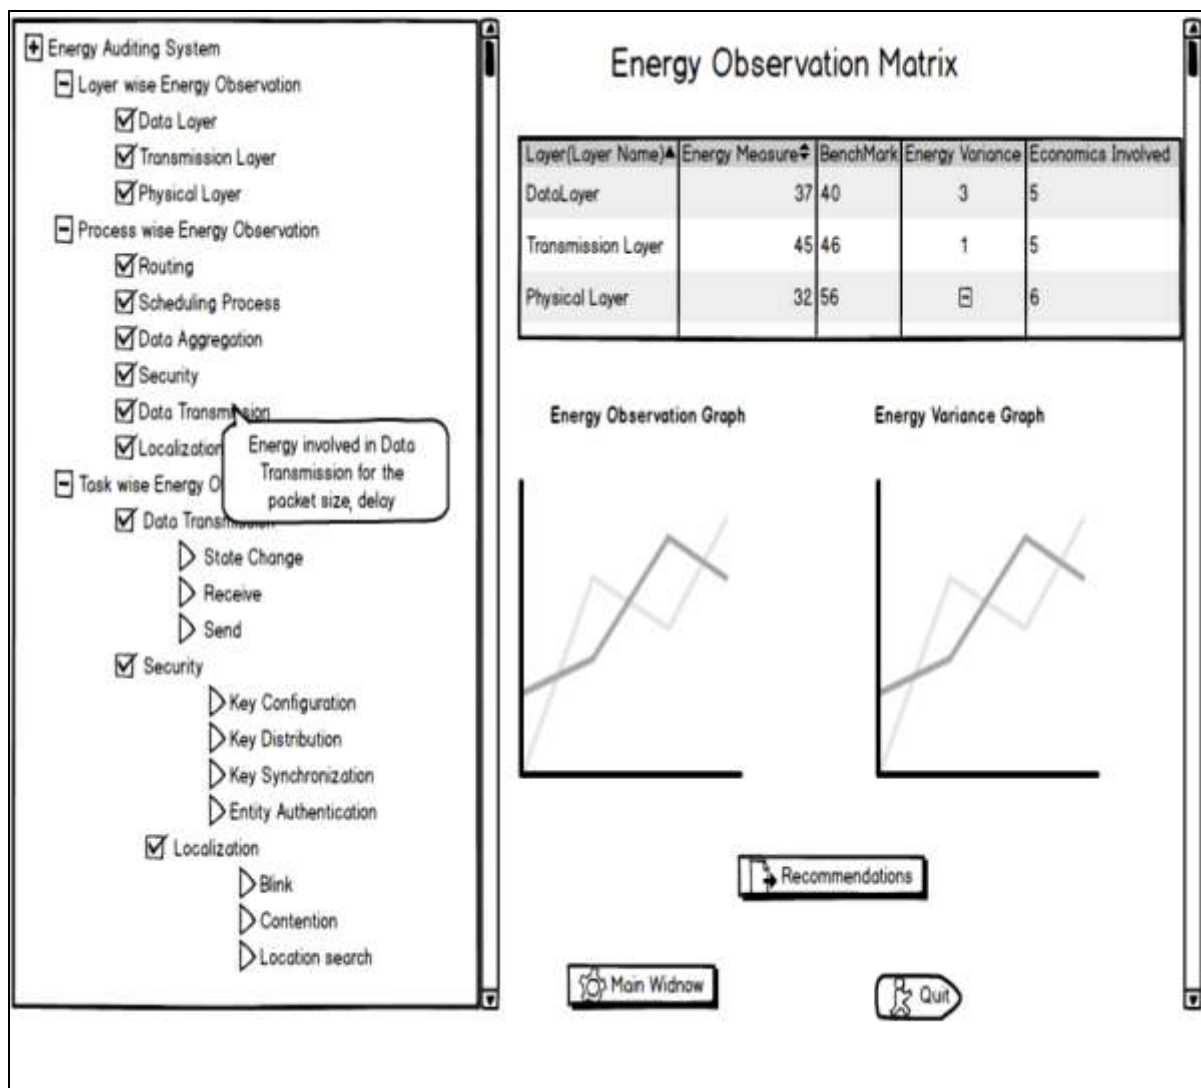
Energy Auditing System
Layer wise Energy Observation
Data Layer
Transmission Layer
Physical Layer
Process wise Energy Observation
Routing
Scheduling Process
Data Aggregation
Security
Data Transm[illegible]
Localization
Task wise Energy O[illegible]
Data Transm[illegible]
State Change
Receive
Send
Security
Key Configuration
Key Distribution
Key Synchronization
Entity Authentication
Localization
Blink
Contention
Location search

Energy involved in Data Transmission for the packet size, delay

Energy Observation Matrix

| Layer(Layer Name) | Energy Measure | BenchMark | Energy Variance | Economics Involved |
|---|---|---|---|---|
| DataLayer | 37 | 40 | 3 | 5 |
| Transmission Layer | 45 | 46 | 1 | 5 |
| Physical Layer | 32 | 56 | | 6 |

Energy Observation Graph

Energy Variance Graph

Recommendations

Main Widnow

Quit